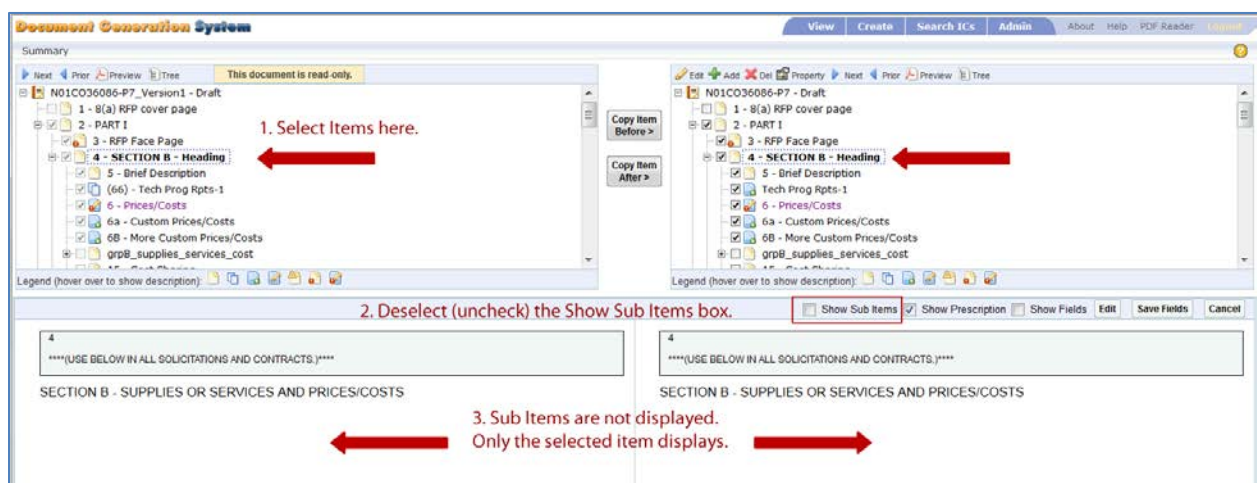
Document Generation System

View | Create | Search ICs | Admin | About | Help | PDF Reader | Logout

Summary

Next | Prior | Preview | Tree | This document is read-only.

N01CO36086-P7_Version1 - Draft
1 - 8(a) RFP cover page
2 - PART I
3 - RFP Face Page
4 - SECTION B - Heading
5 - Brief Description
(66) - Tech Prog Rpts-1
6 - Prices/Costs
6a - Custom Prices/Costs
6B - More Custom Prices/Costs
grpB_supplies_services_cost

Legend (hover over to show description):

1. Select Items here.

Copy Item Before >

Copy Item After >

Edit | Add | Del | Property | Next | Prior | Preview | Tree

N01CO36086-P7 - Draft
1 - 8(a) RFP cover page
2 - PART I
3 - RFP Face Page
4 - SECTION B - Heading
5 - Brief Description
Tech Prog Rpts-1
6 - Prices/Costs
6a - Custom Prices/Costs
6B - More Custom Prices/Costs
grpB_supplies_services_cost

Legend (hover over to show description):

2. Deselect (uncheck) the Show Sub Items box.

Show Sub Items | Show Prescription | Show Fields | Edit | Save Fields | Cancel

4
****(USE BELOW IN ALL SOLICITATIONS AND CONTRACTS.)****

SECTION B - SUPPLIES OR SERVICES AND PRICES/COSTS

4
****(USE BELOW IN ALL SOLICITATIONS AND CONTRACTS.)****

SECTION B - SUPPLIES OR SERVICES AND PRICES/COSTS

3. Sub Items are not displayed.
Only the selected item displays.